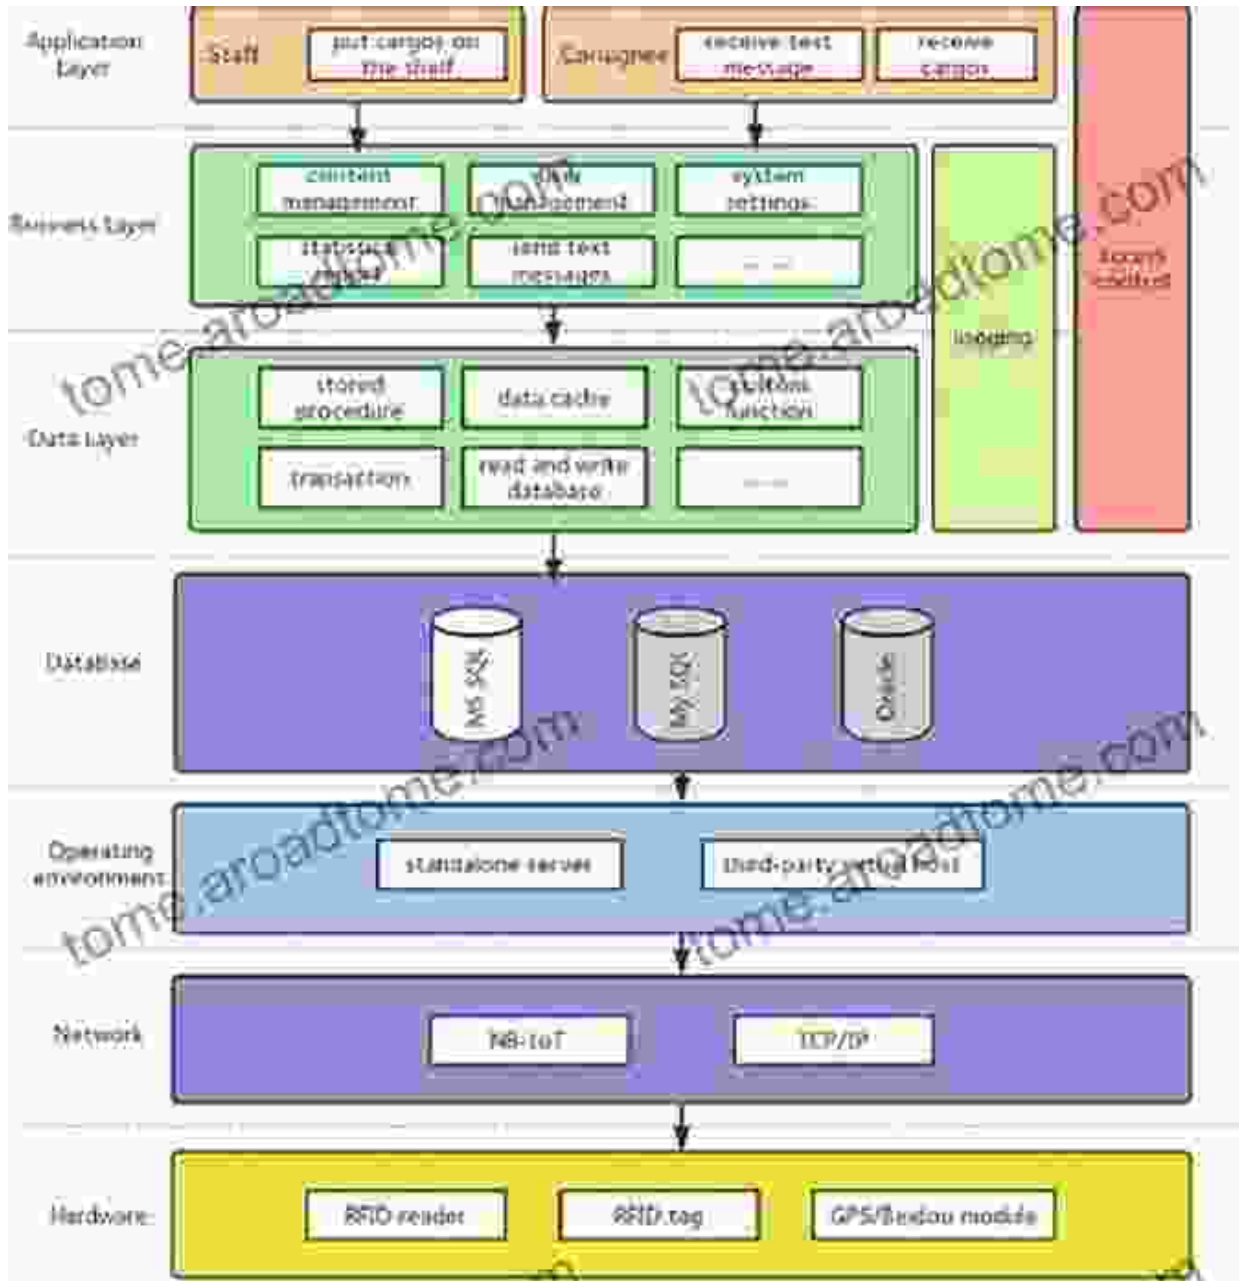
Application layer

Staff

put cargos on the shelf

Consignee

receive text message

receive cargos

Business layer

content management

task management

system settings

statistical report

send text messages

……

Data layer

stored procedure

data cache

custom function

transaction

read and write database

……

logging

Security constraint

Database

MS SQL

My SQL

Oracle

Operating environment

standalone server

third-party virtual host

Network

NB-IoT

TCP/IP

Hardware

RFID reader

RFID tag

GPS/Beidou module

tome.aroadtome.com

tome.aroadtome.com

tome.aroadtome.com

tome.aroadtome.com